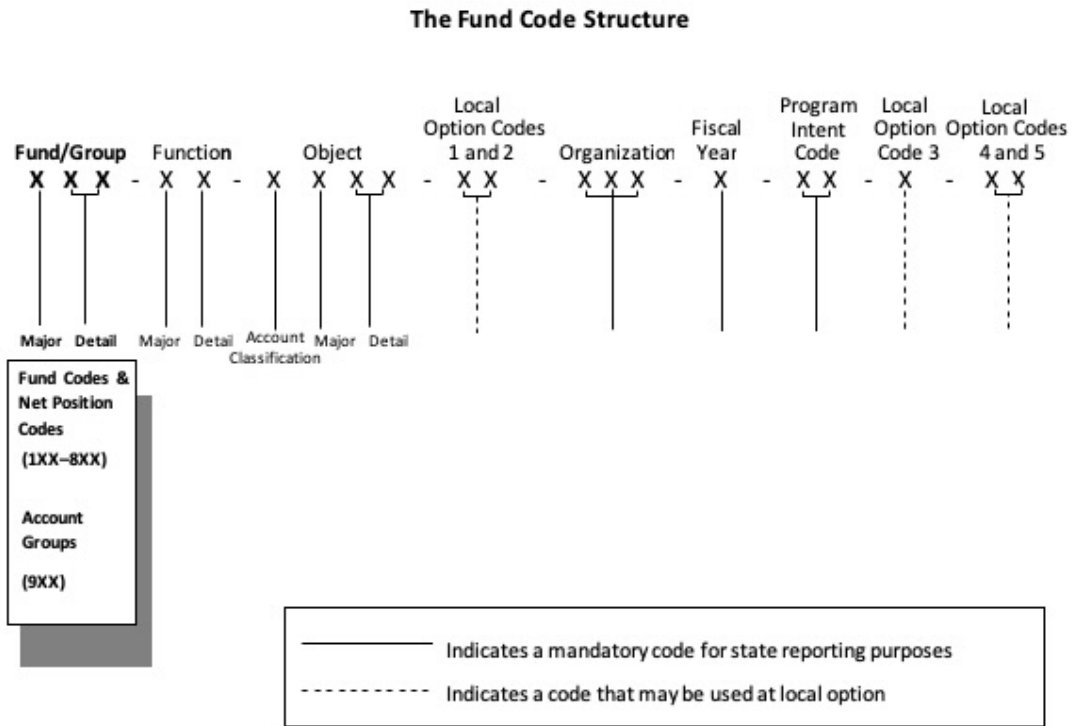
The Fund Code Structure

Fund/Group Function Object Local Option Codes 1 and 2 Organization Fiscal Year Program Intent Code Local Option Code 3 Local Option Codes 4 and 5

X X X - X X - X X X X - X X - X X X - X - X X - X - X X

Major Detail Major Detail Account Classification Major Detail

Fund Codes & Net Position Codes

(1XX–8XX)

Account Groups

(9XX)

Indicates a mandatory code for state reporting purposes

Indicates a code that may be used at local option